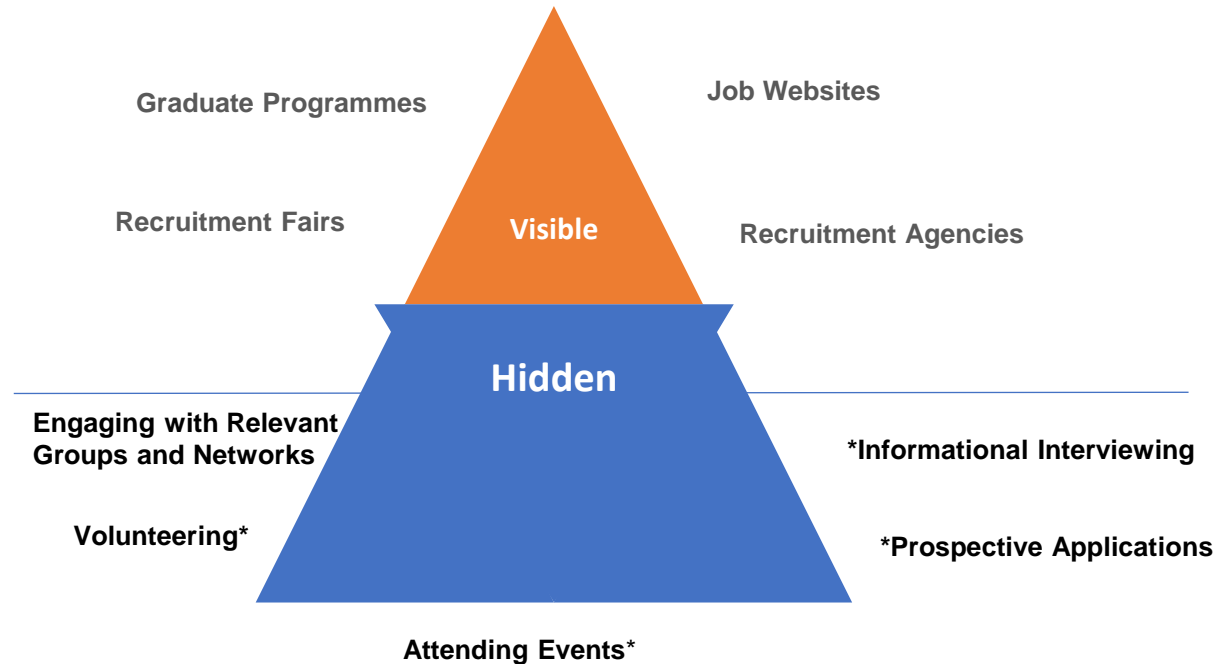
Graduate Programmes

Job Websites

Recruitment Fairs

Visible

Recruitment Agencies

Hidden

Engaging with Relevant Groups and Networks

*Informational Interviewing

Volunteering*

*Prospective Applications

Attending Events*